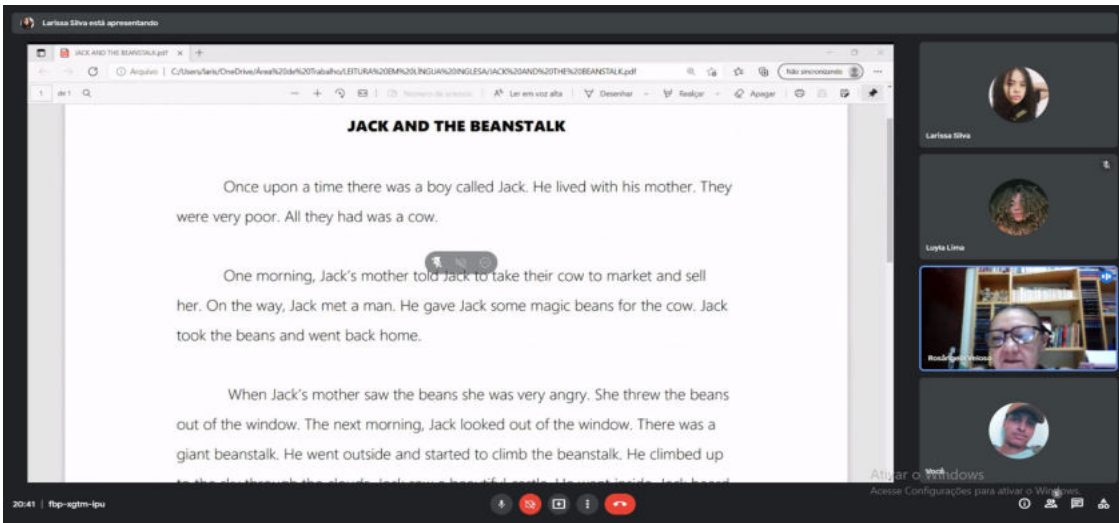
Larissa Silva está apresentando

JACK AND THE BEANSTALK.pdf

Arquivo | C:/Users/laris/OneDrive/Área%20de%20Trabalho/LEITURA%20EM%20LÍNGUA%20INGLESA/JACK%20AND%20THE%20BEANSTALK.pdf

Não sincronizando

1 de 1

Ler em voz alta | Desenhar | Realçar | Apagar

JACK AND THE BEANSTALK

Once upon a time there was a boy called Jack. He lived with his mother. They were very poor. All they had was a cow.

One morning, Jack's mother told Jack to take their cow to market and sell her. On the way, Jack met a man. He gave Jack some magic beans for the cow. Jack took the beans and went back home.

When Jack's mother saw the beans she was very angry. She threw the beans out of the window. The next morning, Jack looked out of the window. There was a giant beanstalk. He went outside and started to climb the beanstalk. He climbed up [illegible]

Larissa Silva

Luyla Lima

Rosângela Veloso

Você

Ativar o Windows
Acesse Configurações para ativar o Windows.

20:41 | fbp-xgtm-ipu